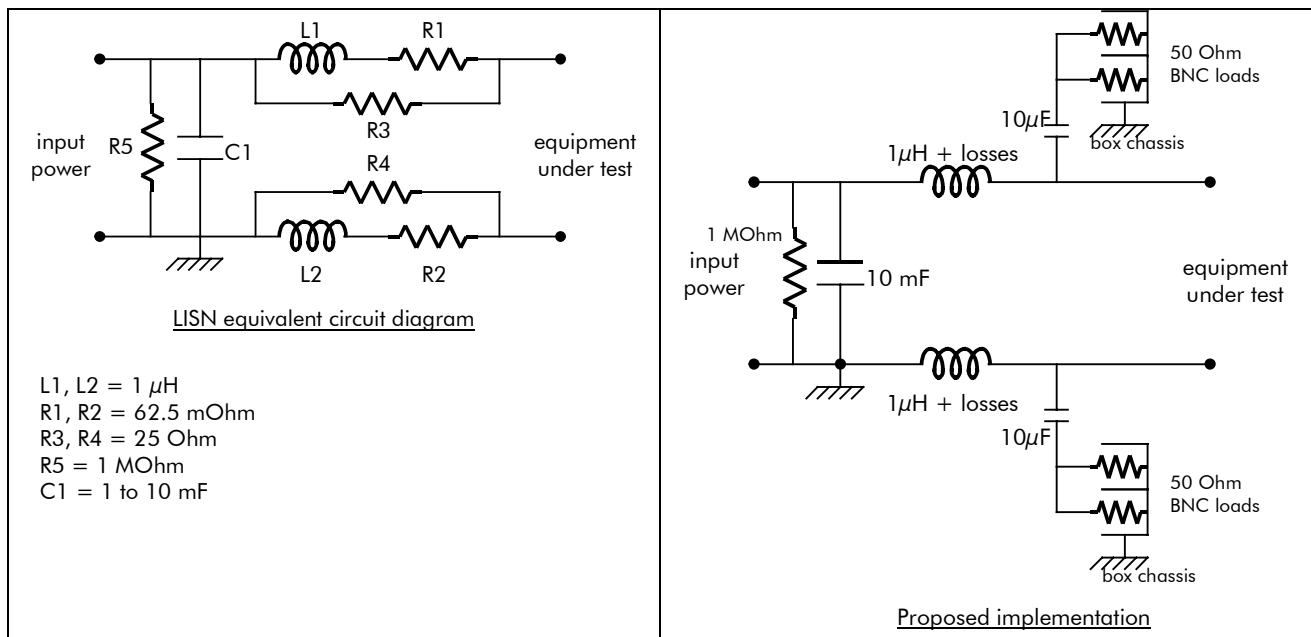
L1 R1
R3
input power
R5
C1
equipment under test
R4
L2 R2

LISN equivalent circuit diagram

L1, L2 = 1 $\mu$H
R1, R2 = 62.5 mOhm
R3, R4 = 25 Ohm
R5 = 1 MOhm
C1 = 1 to 10 mF

50 Ohm BNC loads
10$\mu$F
box chassis
1$\mu$H + losses
1 MOhm
input power
10 mF
equipment under test
1$\mu$H + losses
10$\mu$F
50 Ohm BNC loads
box chassis

Proposed implementation